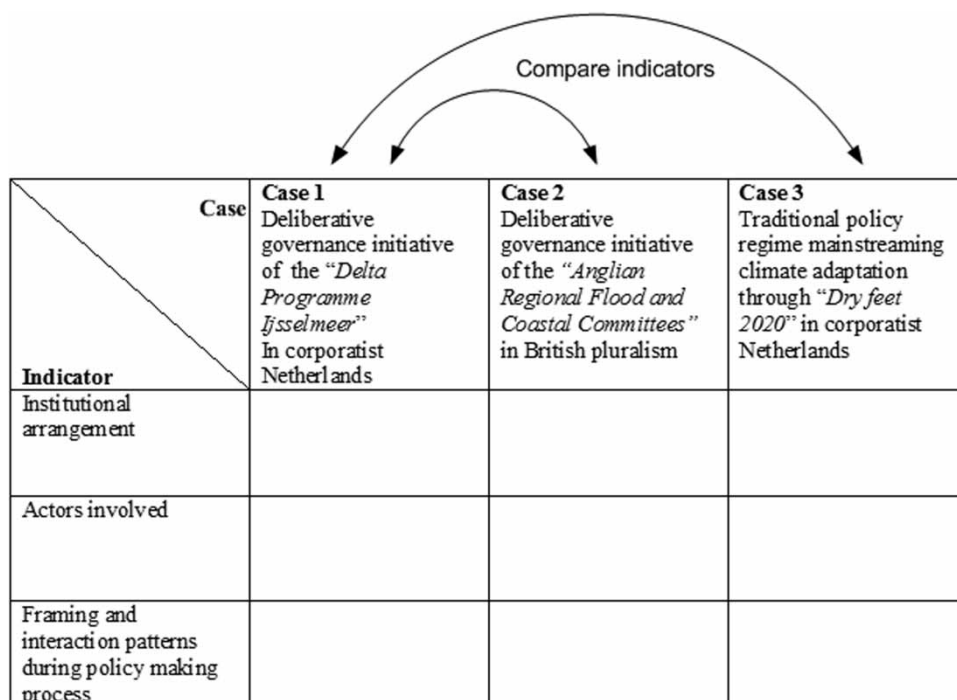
Compare indicators

| Case / Indicator | **Case 1** Deliberative governance initiative of the "*Delta Programme Ijsselmeer*" In corporatist Netherlands | **Case 2** Deliberative governance initiative of the *"Anglian Regional Flood and Coastal Committees"* in British pluralism | **Case 3** Traditional policy regime mainstreaming climate adaptation through "*Dry feet 2020*" in corporatist Netherlands |
|---|---|---|---|
| Institutional arrangement | | | |
| Actors involved | | | |
| Framing and interaction patterns during policy making process | | | |